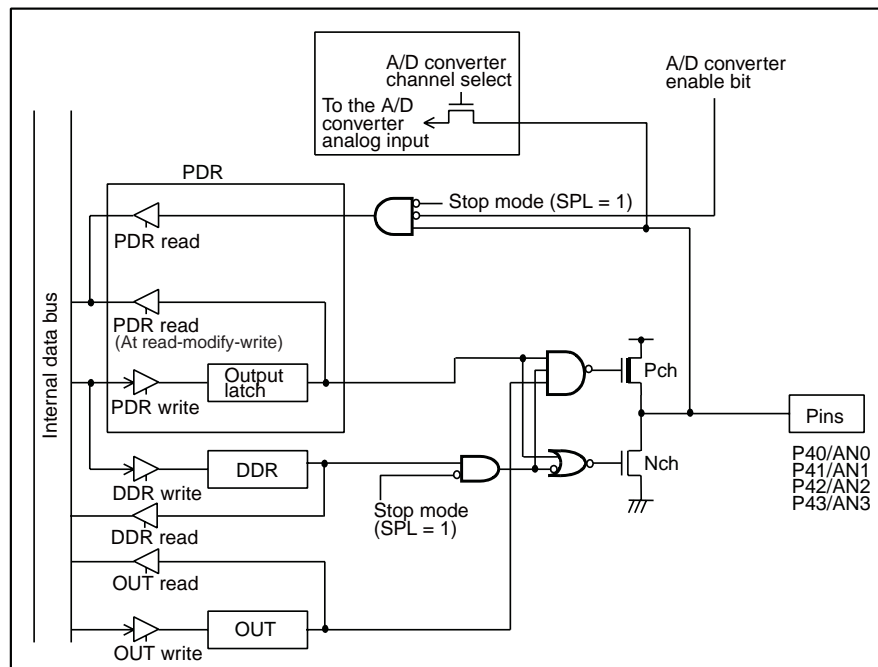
A/D converter channel select

To the A/D converter analog input

A/D converter enable bit

PDR

Stop mode (SPL = 1)

PDR read

Internal data bus

PDR read
(At read-modify-write)

Output latch

PDR write

Pch

Pins

P40/AN0
P41/AN1
P42/AN2
P43/AN3

DDR

Nch

DDR write

Stop mode
(SPL = 1)

DDR read

OUT read

OUT

OUT write